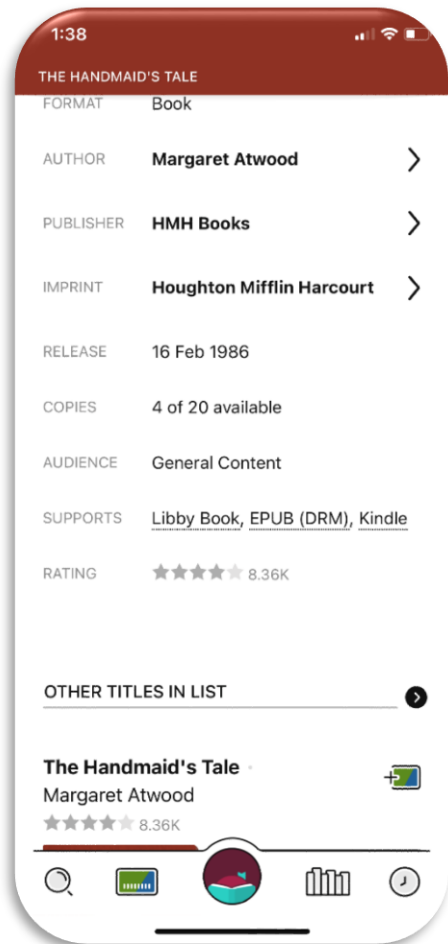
1:38

THE HANDMAID'S TALE

FORMAT Book

AUTHOR **Margaret Atwood**

PUBLISHER **HMH Books**

IMPRINT **Houghton Mifflin Harcourt**

RELEASE 16 Feb 1986

COPIES 4 of 20 available

AUDIENCE General Content

SUPPORTS Libby Book, EPUB (DRM), Kindle

RATING 8.36K

OTHER TITLES IN LIST

**The Handmaid's Tale**
Margaret Atwood
8.36K